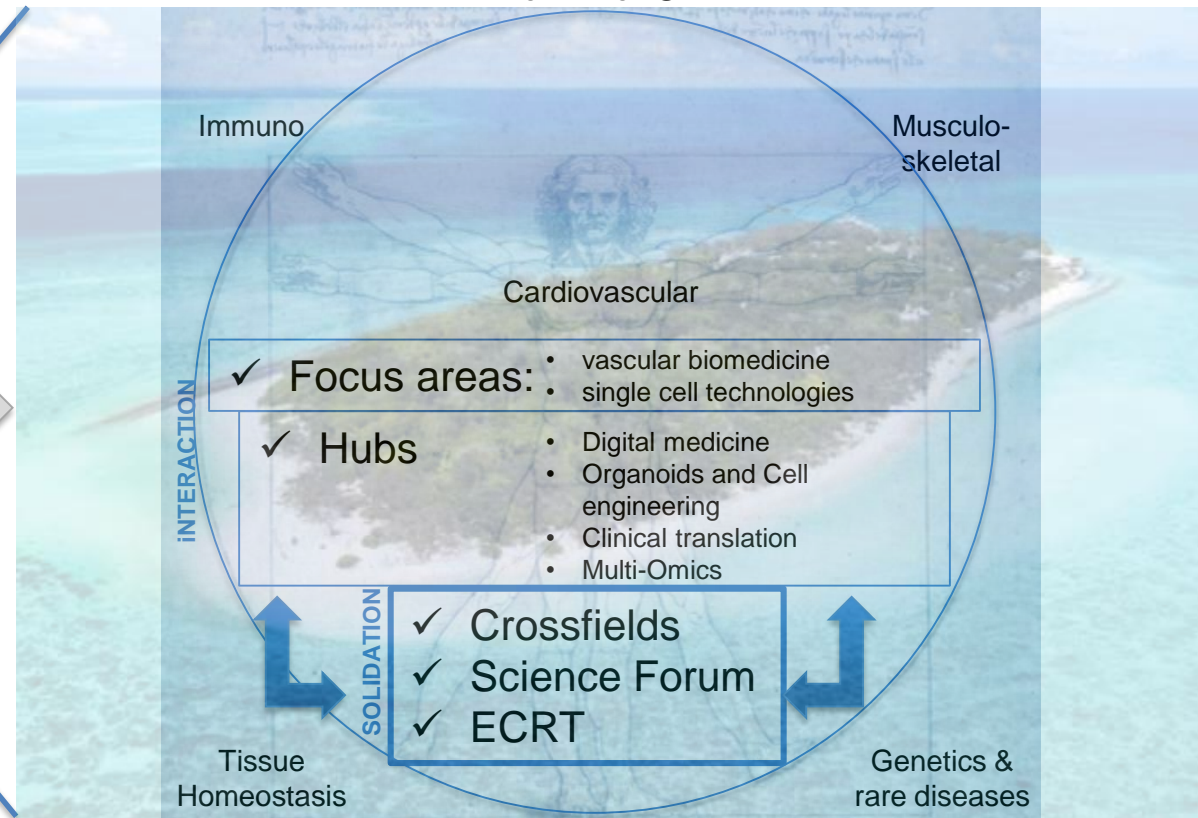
Immuno

Musculo-skeletal

Cardiovascular

✓ Focus areas:
• vascular biomedicine
• single cell technologies

✓ Hubs
• Digital medicine
• Organoids and Cell engineering
• Clinical translation
• Multi-Omics

INTERACTION

SOLIDATION

✓ Crossfields
✓ Science Forum
✓ ECRT

Tissue Homeostasis

Genetics & rare diseases